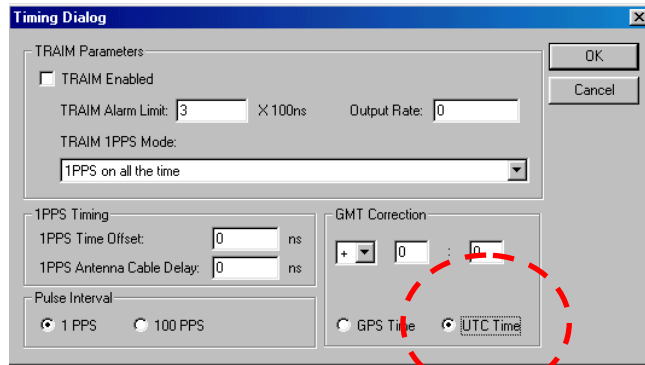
Timing Dialog

TRAIM Parameters

TRAIM Enabled

TRAIM Alarm Limit: 3 X100ns

Output Rate: 0

TRAIM 1PPS Mode:

1PPS on all the time

OK

Cancel

1PPS Timing

1PPS Time Offset: 0 ns

1PPS Antenna Cable Delay: 0 ns

Pulse Interval

1 PPS

100 PPS

GMT Correction

+

0

:

0

GPS Time

UTC Time